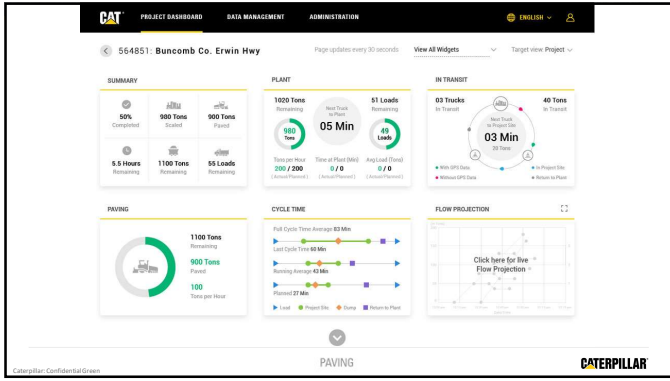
CAT PROJECT DASHBOARD DATA MANAGEMENT ADMINISTRATION ENGLISH

564851: Buncomb Co. Erwin Hwy

Page updates every 30 seconds View All Widgets Target view: Project

SUMMARY

50% Completed

980 Tons Scaled

900 Tons Paved

5.5 Hours Remaining

1100 Tons Remaining

55 Loads Remaining

PLANT

1020 Tons Remaining

980 Tons

Next Truck to Plant

05 Min

51 Loads Remaining

49 Loads

Tons per Hour 200 / 200 (Actual/Planned)

Time at Plant (Min) 0 / 0 (Actual/Planned)

Avg Load (Tons) 0 / 0 (Actual/Planned)

IN TRANSIT

03 Trucks In Transit

40 Tons In Transit

Next Truck to Project Site

03 Min

30 Tons

With GPS Data

Without GPS Data

In Project Site

Return to Plant

PAVING

1100 Tons Remaining

900 Tons Paved

100 Tons per Hour

CYCLE TIME

Full Cycle Time Average 83 Min

Last Cycle Time 60 Min

Running Average 43 Min

Planned 27 Min

Load Project Site Dump Return to Plant

FLOW PROJECTION

Click here for live Flow Projection

PAVING

Caterpillar: Confidential Green

CATERPILLAR